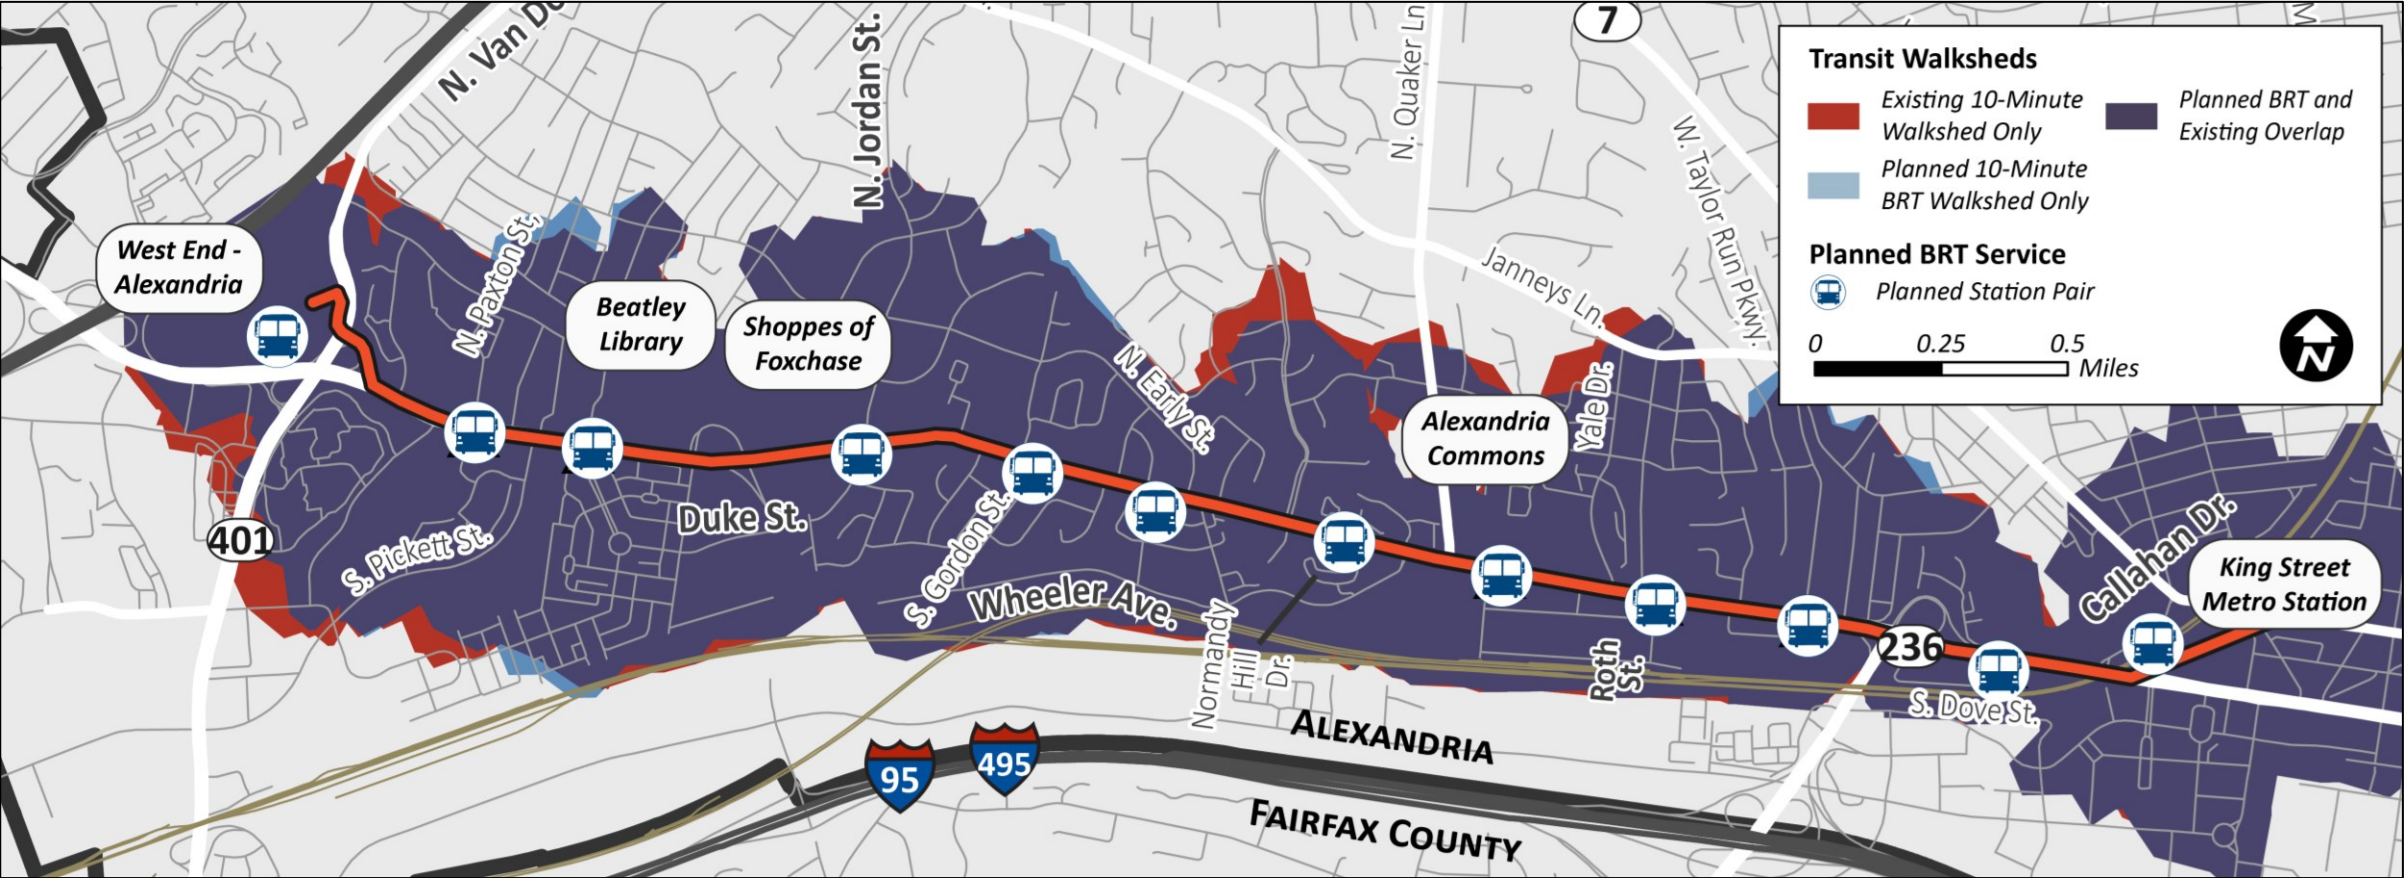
Transit Walksheds

Existing 10-Minute Walkshed Only

Planned BRT and Existing Overlap

Planned 10-Minute BRT Walkshed Only

Planned BRT Service

Planned Station Pair

0 0.25 0.5 Miles

N

N. Van D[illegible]

7

N. Jordan St.

N. Quaker Ln.

W. Taylor Run Pkwy.

Janneys Ln.

West End - Alexandria

N. Paxton St.

Beatley Library

Shoppes of Foxchase

N. Early St.

Alexandria Commons

Yale Dr.

401

S. Pickett St.

Duke St.

S. Gordon St.

Wheeler Ave.

Normandy Hill Dr.

Roth St.

236

S. Dove St.

Callahan Dr.

King Street Metro Station

ALEXANDRIA

FAIRFAX COUNTY

95

495